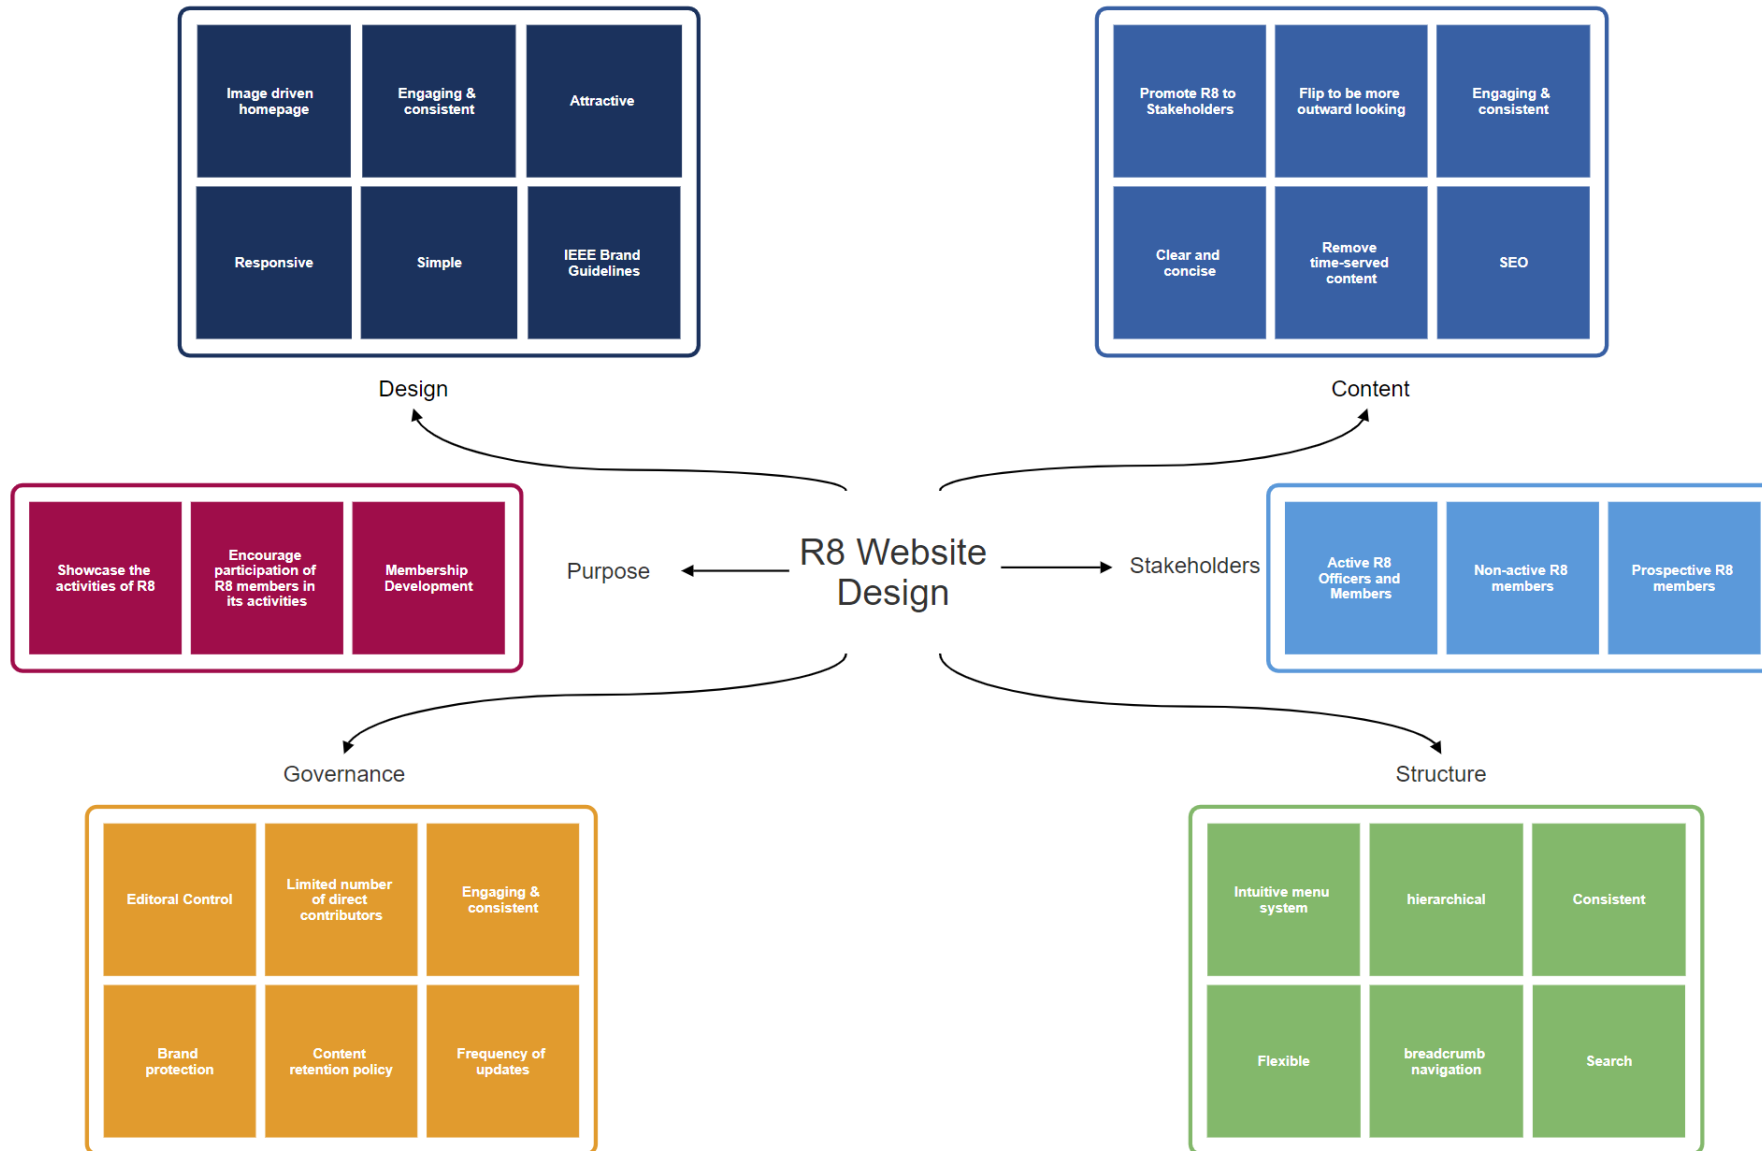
Image driven homepage

Engaging & consistent

Attractive

Responsive

Simple

IEEE Brand Guidelines

Design

Promote R8 to Stakeholders

Flip to be more outward looking

Engaging & consistent

Clear and concise

Remove time-served content

SEO

Content

Showcase the activities of R8

Encourage participation of R8 members in its activities

Membership Development

Purpose

R8 Website Design

Stakeholders

Active R8 Officers and Members

Non-active R8 members

Prospective R8 members

Governance

Structure

Editoral Control

Limited number of direct contributors

Engaging & consistent

Brand protection

Content retention policy

Frequency of updates

Intuitive menu system

hierarchical

Consistent

Flexible

breadcrumb navigation

Search